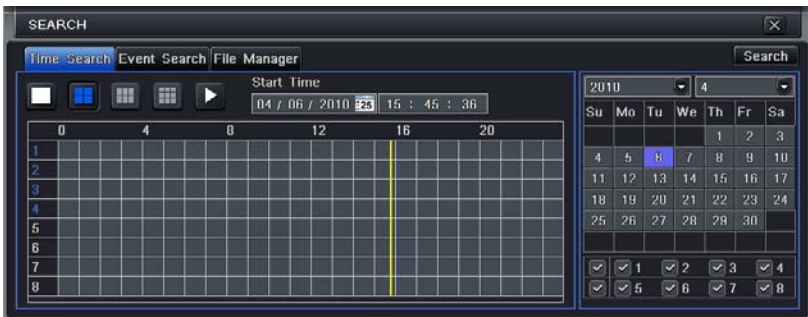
SEARCH

Time Search Event Search File Manager

Search

Start Time

04 / 06 / 2010 25 15 : 45 : 36

0 4 8 12 16 20

1
2
3
4
5
6
7
8

2010 4

| Su | Mo | Tu | We | Th | Fr | Sa |
|---|---|---|---|---|---|---|
| | | | | 1 | 2 | 3 |
| 4 | 5 | 6 | 7 | 8 | 9 | 10 |
| 11 | 12 | 13 | 14 | 15 | 16 | 17 |
| 18 | 19 | 20 | 21 | 22 | 23 | 24 |
| 25 | 26 | 27 | 28 | 29 | 30 | |

1 2 3 4
5 6 7 8